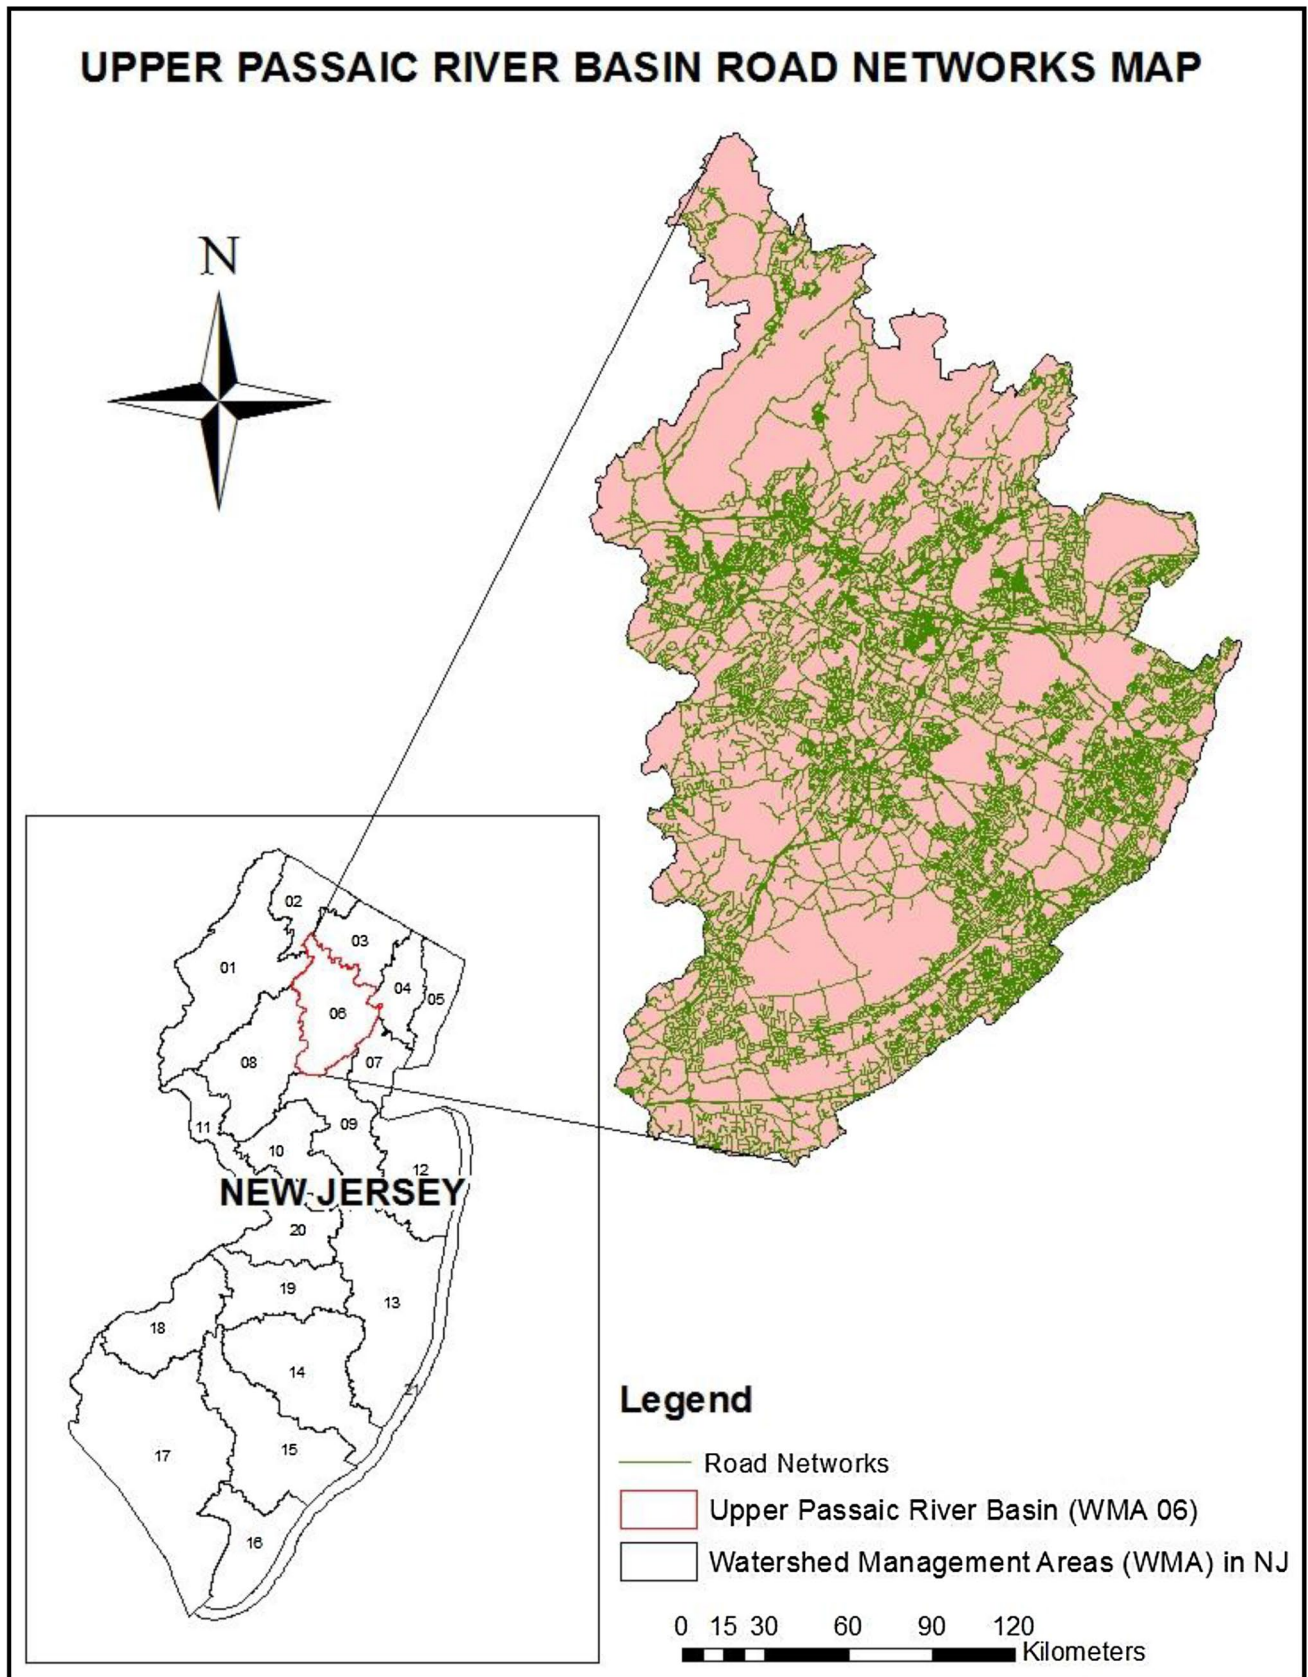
UPPER PASSAIC RIVER BASIN ROAD NETWORKS MAP

N

02
03
01
04
05
06
08
07
11
09
10
12
NEW JERSEY
20
19
13
18
14
21
17
15
16

Legend

Road Networks

Upper Passaic River Basin (WMA 06)

Watershed Management Areas (WMA) in NJ

0 15 30 60 90 120
Kilometers